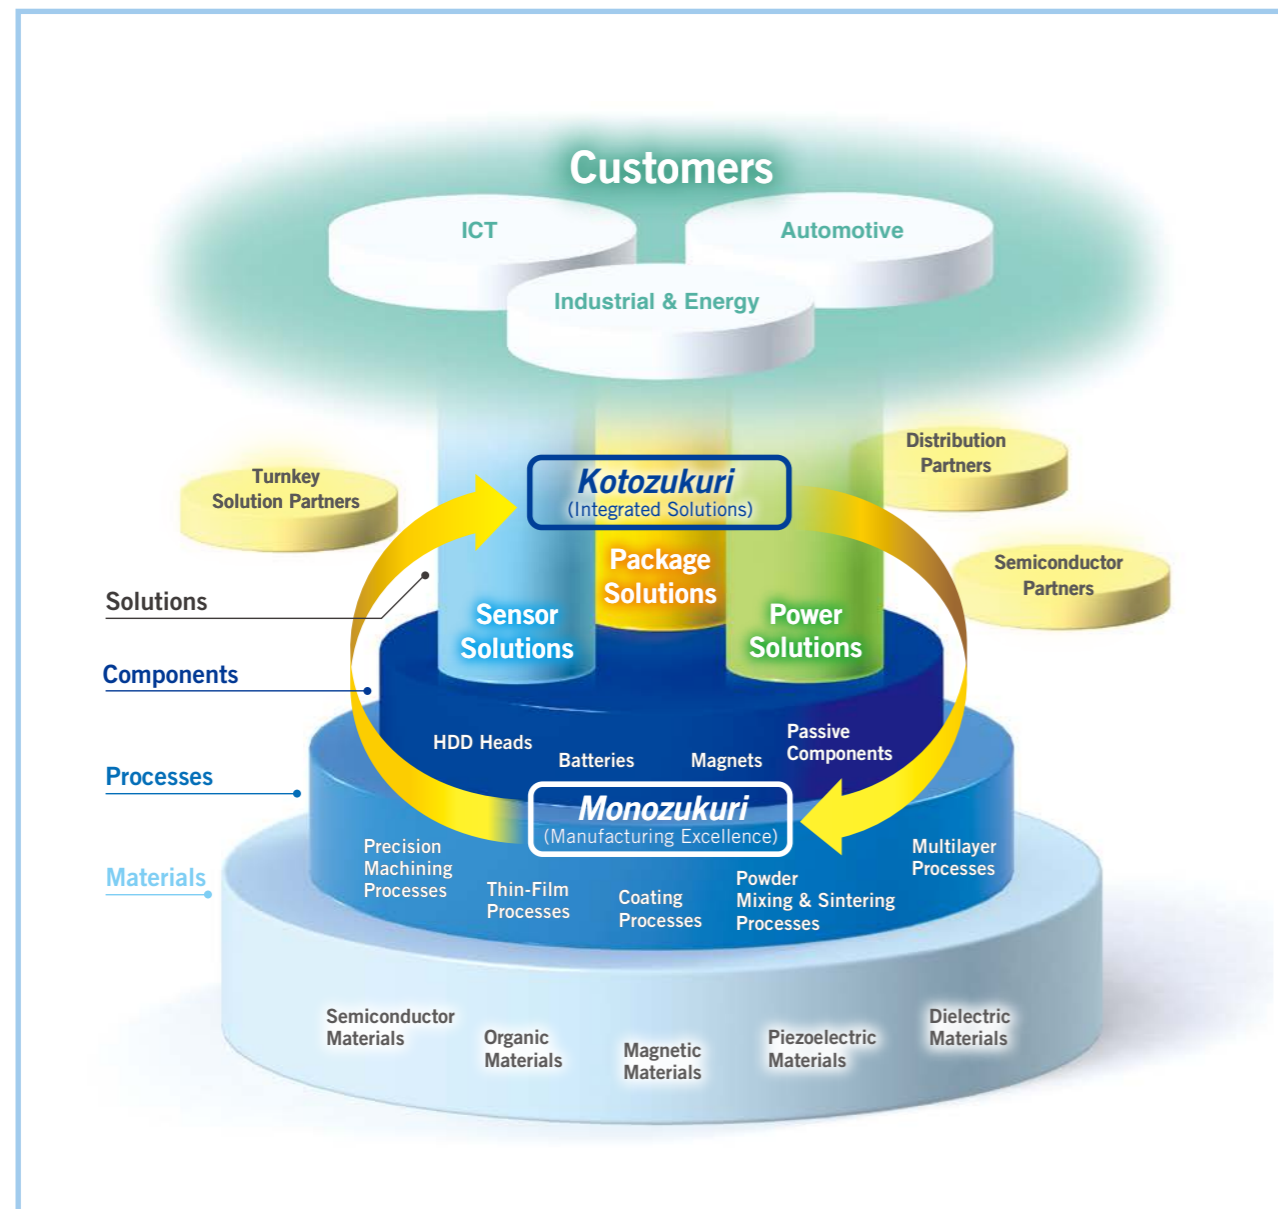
Customers

ICT

Automotive

Industrial & Energy

Distribution Partners

Turnkey Solution Partners

Kotozukuri
(Integrated Solutions)

Semiconductor Partners

Package Solutions

Sensor Solutions

Power Solutions

Solutions

Components

HDD Heads

Batteries

Magnets

Passive Components

Processes

Monozukuri
(Manufacturing Excellence)

Materials

Precision Machining Processes

Thin-Film Processes

Coating Processes

Powder Mixing & Sintering Processes

Multilayer Processes

Semiconductor Materials

Organic Materials

Magnetic Materials

Piezoelectric Materials

Dielectric Materials